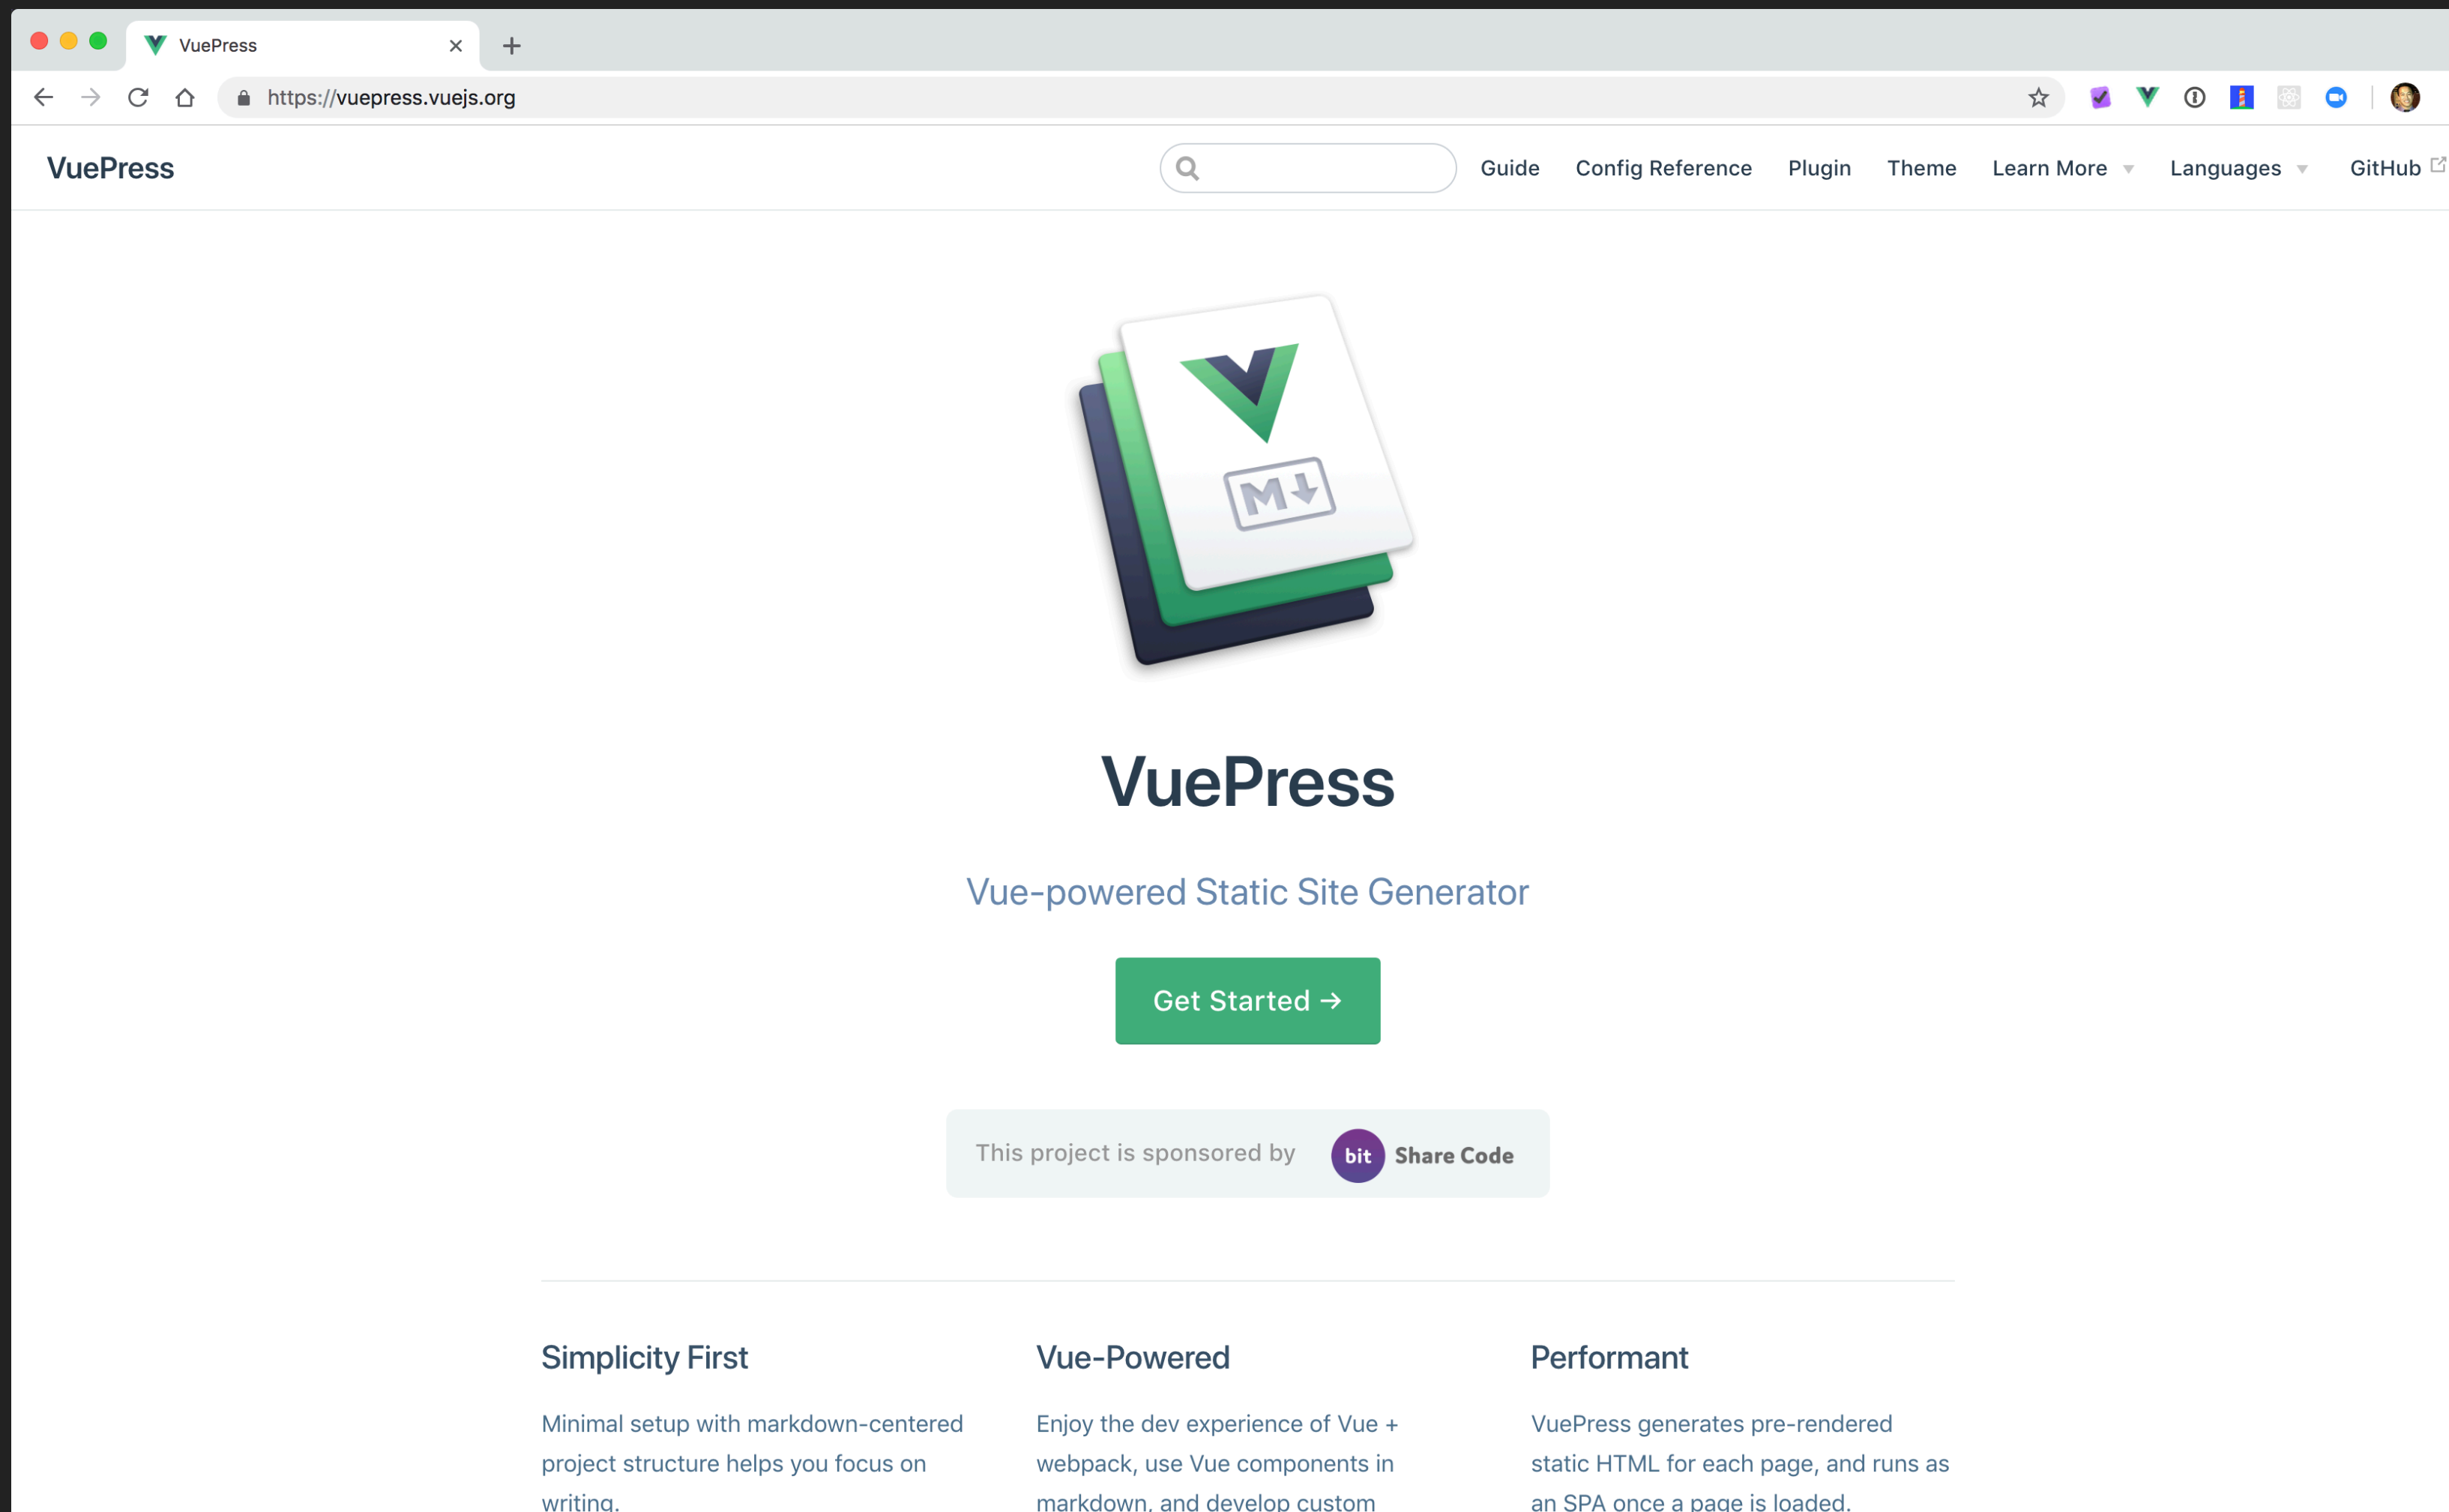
VuePress

https://vuepress.vuejs.org

VuePress

Guide Config Reference Plugin Theme Learn More Languages GitHub

M↓

VuePress

Vue-powered Static Site Generator

Get Started →

This project is sponsored by bit Share Code

Simplicity First

Minimal setup with markdown-centered project structure helps you focus on writing.

Vue-Powered

Enjoy the dev experience of Vue + webpack, use Vue components in markdown, and develop custom

Performant

VuePress generates pre-rendered static HTML for each page, and runs as an SPA once a page is loaded.